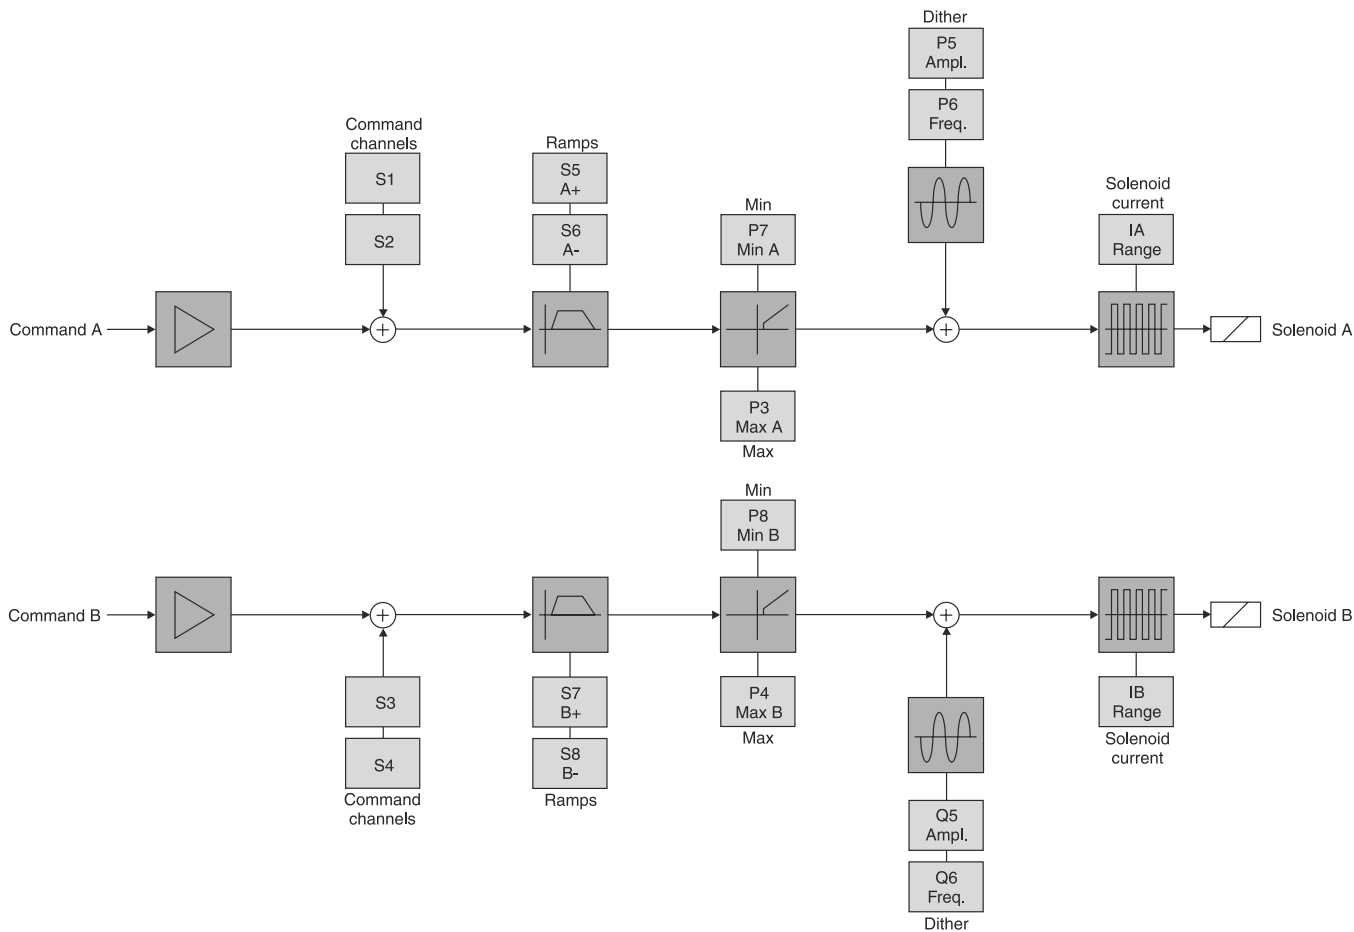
Dither
P5
Ampl.
P6
Freq.

Command channels
S1
S2

Ramps
S5
A+
S6
A-

Min
P7
Min A

Solenoid current
IA
Range

Command A

Solenoid A

P3
Max A
Max

Min
P8
Min B

Command B

Solenoid B

S3
S4
Command channels

S7
B+
S8
B-
Ramps

P4
Max B
Max

IB
Range
Solenoid current

Q5
Ampl.
Q6
Freq.
Dither